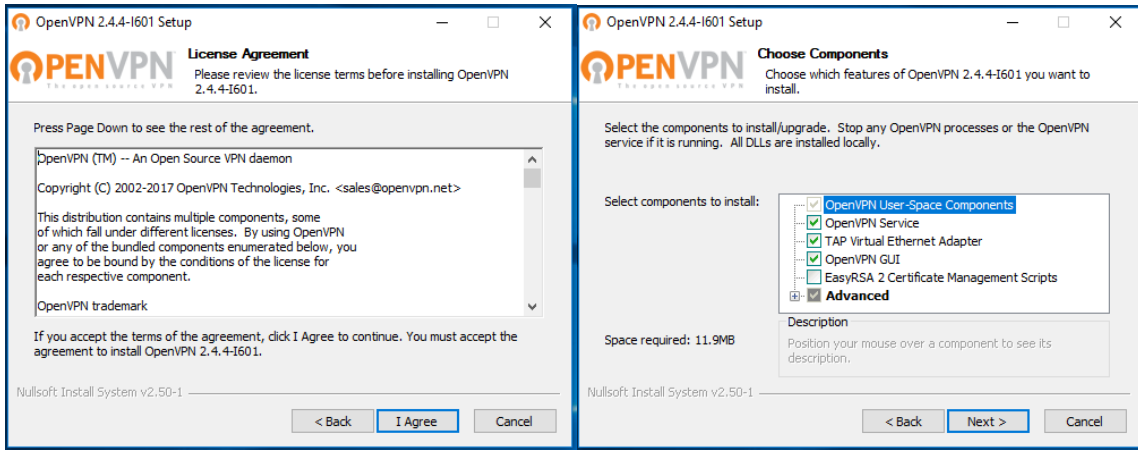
OpenVPN 2.4.4-I601 Setup

OPENVPN
The open source VPN

License Agreement
Please review the license terms before installing OpenVPN 2.4.4-I601.

Press Page Down to see the rest of the agreement.

OpenVPN (TM) -- An Open Source VPN daemon

Copyright (C) 2002-2017 OpenVPN Technologies, Inc. <sales@openvpn.net>

This distribution contains multiple components, some of which fall under different licenses. By using OpenVPN or any of the bundled components enumerated below, you agree to be bound by the conditions of the license for each respective component.

OpenVPN trademark

If you accept the terms of the agreement, click I Agree to continue. You must accept the agreement to install OpenVPN 2.4.4-I601.

Nullsoft Install System v2.50-1

< Back
I Agree
Cancel

OpenVPN 2.4.4-I601 Setup

OPENVPN
The open source VPN

Choose Components
Choose which features of OpenVPN 2.4.4-I601 you want to install.

Select the components to install/upgrade. Stop any OpenVPN processes or the OpenVPN service if it is running. All DLLs are installed locally.

Select components to install:

OpenVPN User-Space Components
OpenVPN Service
TAP Virtual Ethernet Adapter
OpenVPN GUI
EasyRSA 2 Certificate Management Scripts
Advanced

Space required: 11.9MB

Description
Position your mouse over a component to see its description.

Nullsoft Install System v2.50-1

< Back
Next >
Cancel